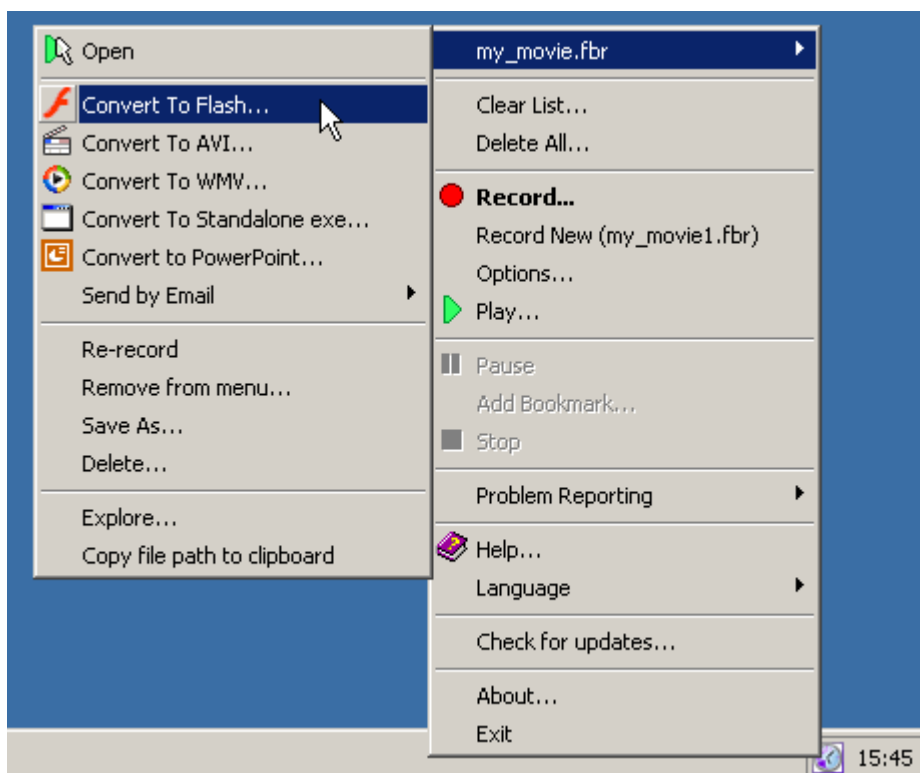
Open

Convert To Flash...
Convert To AVI...
Convert To WMV...
Convert To Standalone exe...
Convert to PowerPoint...
Send by Email

Re-record
Remove from menu...
Save As...
Delete...

Explore...
Copy file path to clipboard

my_movie.fbr

Clear List...
Delete All...

Record...
Record New (my_movie1.fbr)
Options...
Play...

Pause
Add Bookmark...
Stop

Problem Reporting

Help...
Language

Check for updates...

About...
Exit

15:45